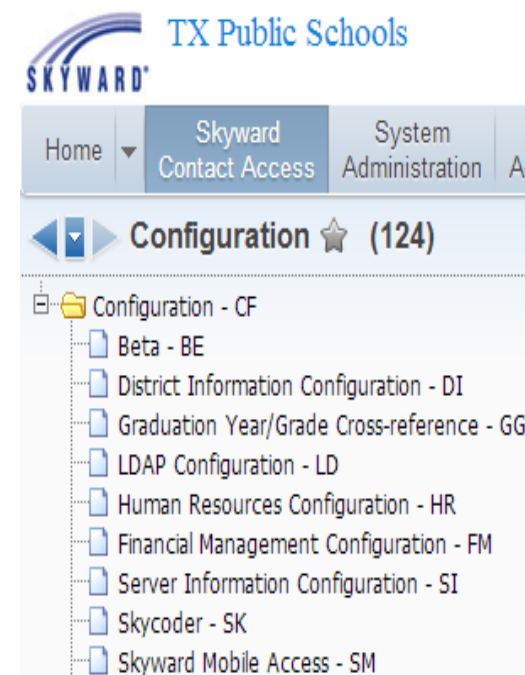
SKYWARD®

TX Public Schools

Home
Skyward Contact Access
System Administration
A

Configuration (124)

Configuration - CF
Beta - BE
District Information Configuration - DI
Graduation Year/Grade Cross-reference - GG
LDAP Configuration - LD
Human Resources Configuration - HR
Financial Management Configuration - FM
Server Information Configuration - SI
Skycoder - SK
Skyward Mobile Access - SM